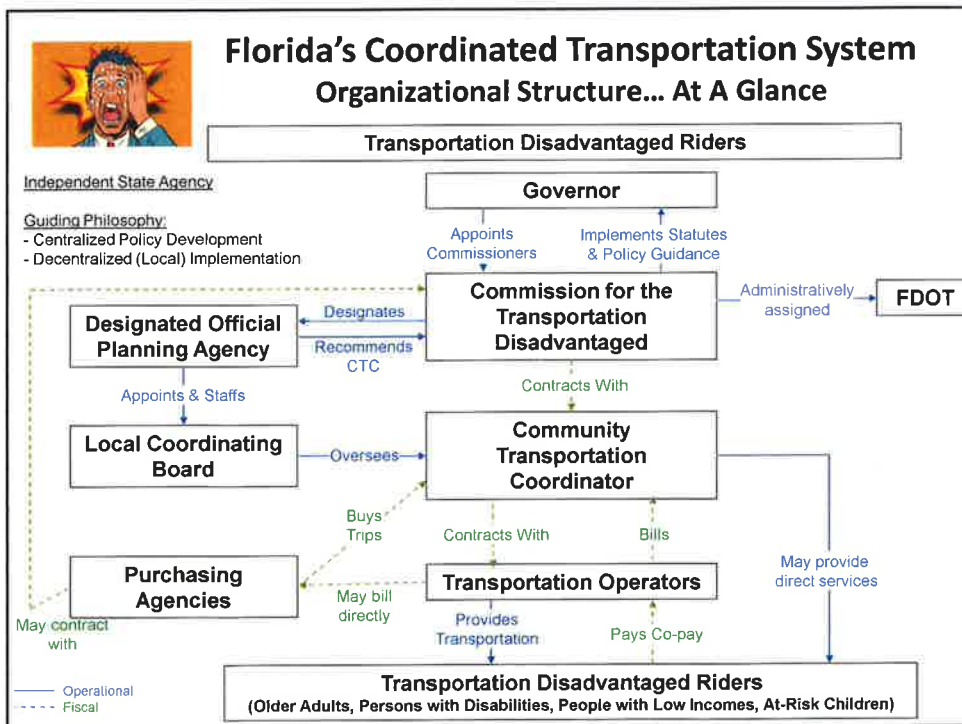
Florida's Coordinated Transportation System
Organizational Structure... At A Glance

Transportation Disadvantaged Riders

Independent State Agency

Guiding Philosophy:
- Centralized Policy Development
- Decentralized (Local) Implementation

Governor

Appoints Commissioners

Implements Statutes & Policy Guidance

Commission for the Transportation Disadvantaged

Administratively assigned

FDOT

Designated Official Planning Agency

Designates

Recommends CTC

Appoints & Staffs

Contracts With

Local Coordinating Board

Oversees

Community Transportation Coordinator

Buys Trips

Contracts With

Bills

May provide direct services

Purchasing Agencies

May bill directly

Transportation Operators

May contract with

Provides Transportation

Pays Co-pay

Operational
Fiscal

Transportation Disadvantaged Riders
(Older Adults, Persons with Disabilities, People with Low Incomes, At-Risk Children)